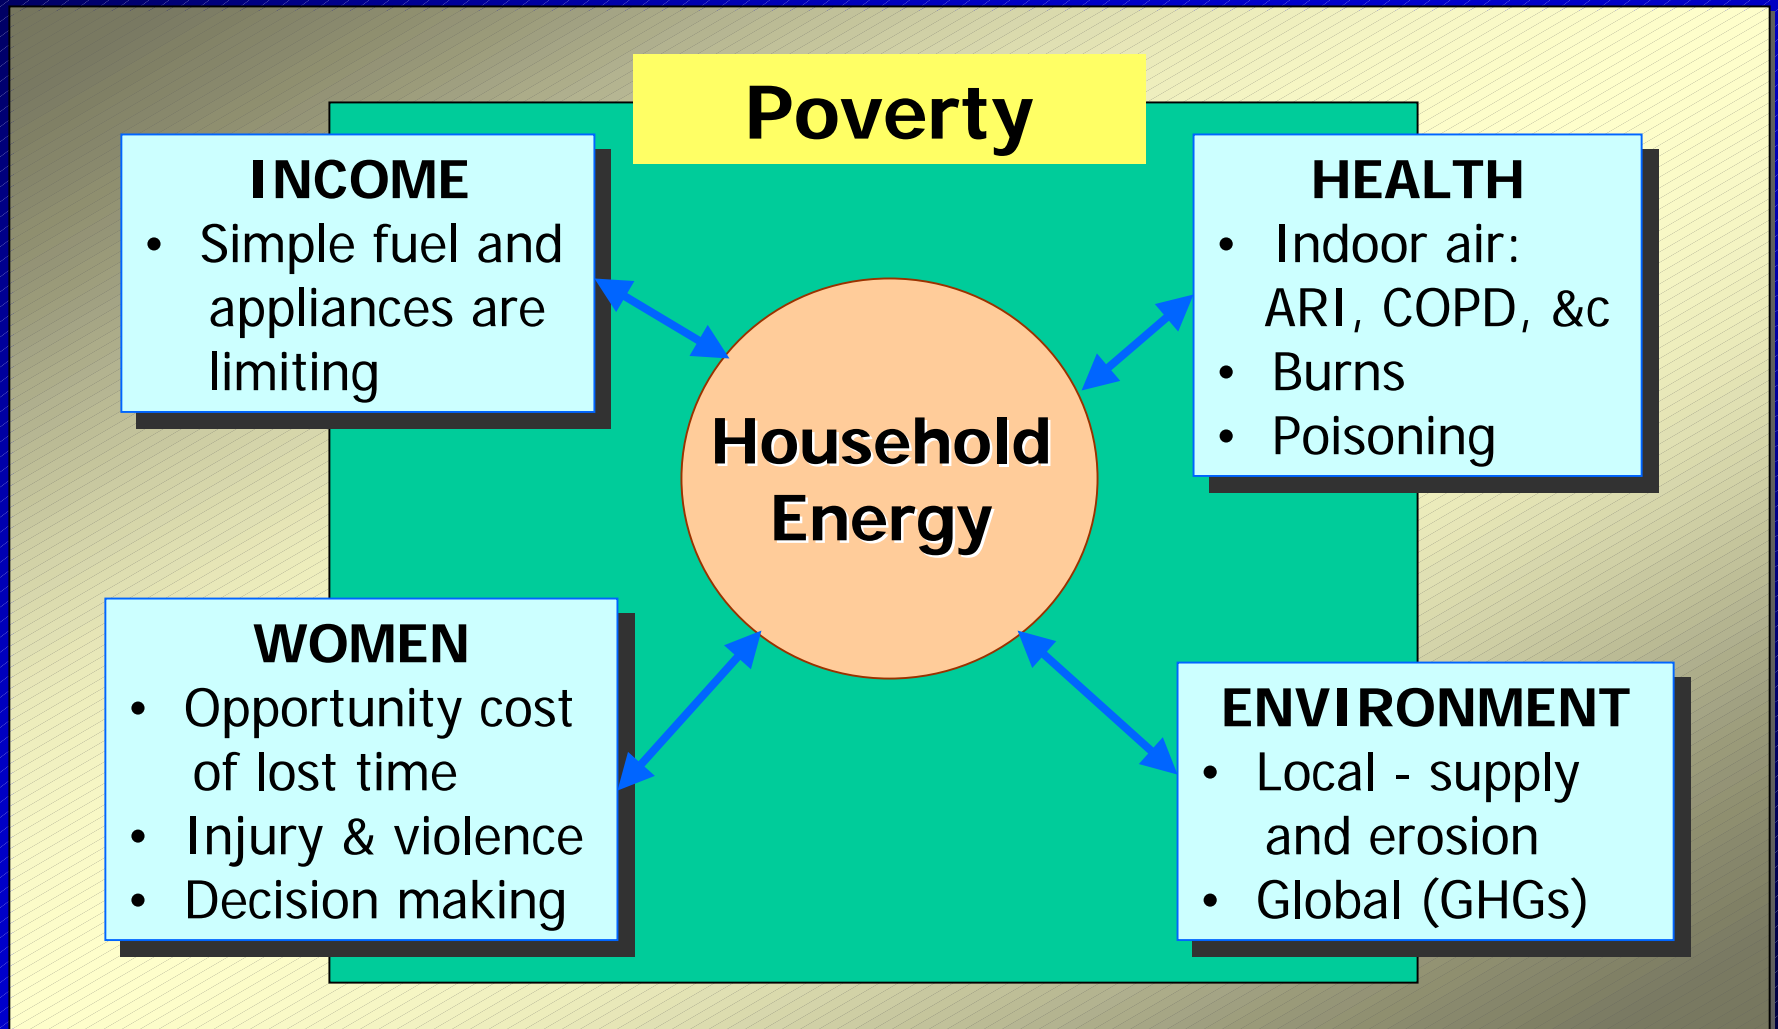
Poverty

INCOME
- Simple fuel and appliances are limiting

HEALTH
- Indoor air: ARI, COPD, &c
- Burns
- Poisoning

Household Energy

WOMEN
- Opportunity cost of lost time
- Injury & violence
- Decision making

ENVIRONMENT
- Local - supply and erosion
- Global (GHGs)